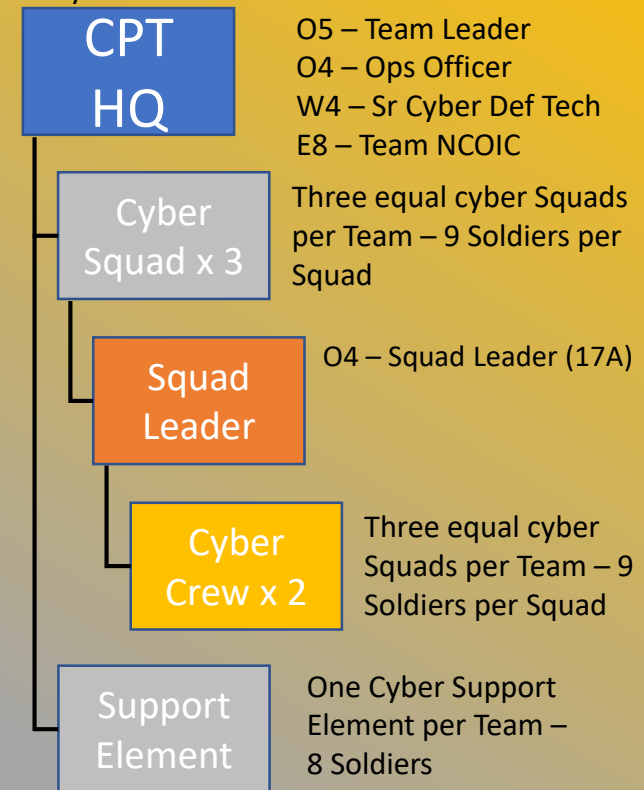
CPT HQ

O5 – Team Leader
O4 – Ops Officer
W4 – Sr Cyber Def Tech
E8 – Team NCOIC

Cyber Squad x 3

Three equal cyber Squads per Team – 9 Soldiers per Squad

Squad Leader

O4 – Squad Leader (17A)

Cyber Crew x 2

Three equal cyber Squads per Team – 9 Soldiers per Squad

Support Element

One Cyber Support Element per Team – 8 Soldiers